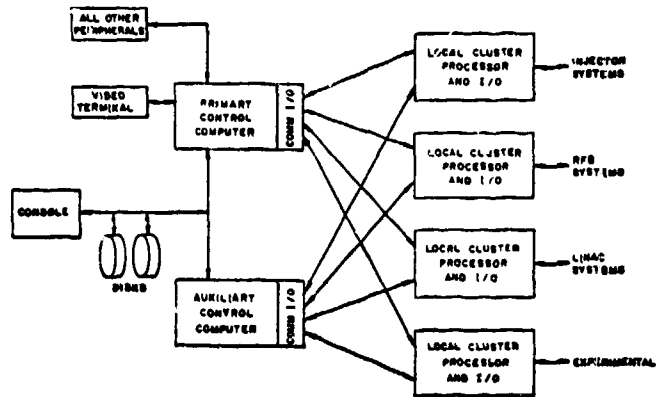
ALL OTHER PERIPHERALS

VIDEO TERMINAL

PRIMARY CONTROL COMPUTER

COMMS I/O

CONSOLE

DISKS

AUXILIARY CONTROL COMPUTER

COMMS I/O

LOCAL CLUSTER PROCESSOR AND I/O

INJECTOR SYSTEMS

LOCAL CLUSTER PROCESSOR AND I/O

RFQ SYSTEMS

LOCAL CLUSTER PROCESSOR AND I/O

LINAC SYSTEMS

LOCAL CLUSTER PROCESSOR AND I/O

EXPERIMENTAL